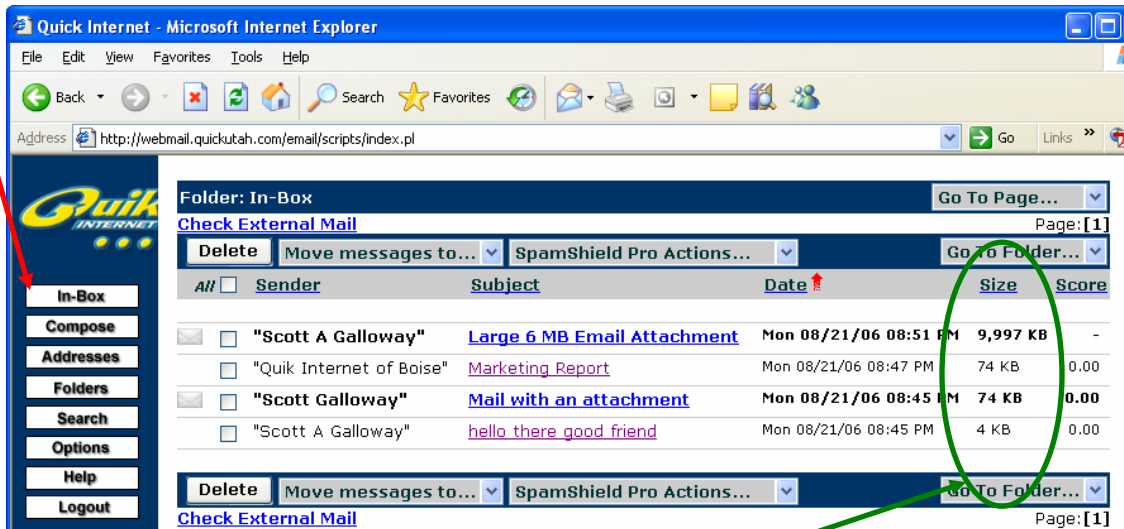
Quick Internet - Microsoft Internet Explorer

File Edit View Favorites Tools Help

Back Search Favorites

Address http://webmail.quickutah.com/email/scripts/index.pl Go Links

Quik INTERNET

In-Box
Compose
Addresses
Folders
Search
Options
Help
Logout

Folder: In-Box
Go To Page...
Check External Mail
Page:[1]
Delete Move messages to... SpamShield Pro Actions... Go To Folder...

| All | Sender | Subject | Date | Size | Score |
|---|---|---|---|---|---|
| | "Scott A Galloway" | Large 6 MB Email Attachment | Mon 08/21/06 08:51 PM | 9,997 KB | - |
| | "Quik Internet of Boise" | Marketing Report | Mon 08/21/06 08:47 PM | 74 KB | 0.00 |
| | "Scott Galloway" | Mail with an attachment | Mon 08/21/06 08:45 PM | 74 KB | 0.00 |
| | "Scott A Galloway" | hello there good friend | Mon 08/21/06 08:45 PM | 4 KB | 0.00 |

Delete Move messages to... SpamShield Pro Actions... Go To Folder...
Check External Mail
Page:[1]